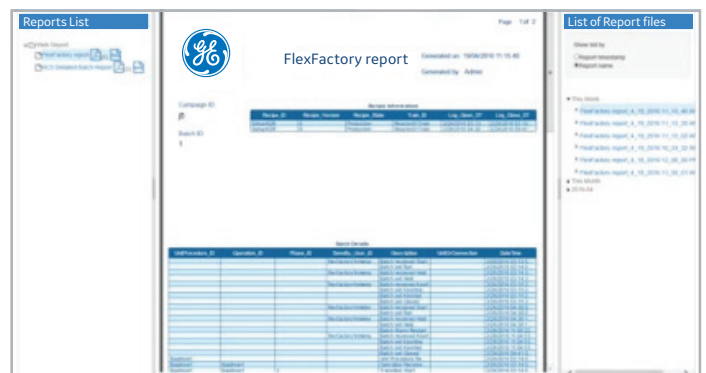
Reports List

Web Report
FlexFactory report
KCS Detailed Batch Report

Page 1 of 2

FlexFactory report

Generated on: 19/06/2016 11:15:40

Generated by: Admin

Campaign ID

Batch ID

1

Recipe Information

| Recipe_ID | Recipe_Version | Recipe_State | Train_ID | Log_Upon_DT | Log_Close_DT |
|---|---|---|---|---|---|
| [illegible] | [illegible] | Production | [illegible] | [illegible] | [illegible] |
| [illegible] | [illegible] | Production | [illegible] | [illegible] | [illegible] |

Batch Details

| UnitProcedure_ID | Operation_ID | Phase_ID | Standby_User_ID | Description | UnitOrConnection | DateTime |
|---|---|---|---|---|---|---|
| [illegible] | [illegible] | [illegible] | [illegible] | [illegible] | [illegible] | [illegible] |

List of Report files

Show list by
Report timestamp
Report name

This Week
FlexFactory report_4_16_2016 11_10_40
FlexFactory report_4_16_2016 11_15_20
FlexFactory report_4_16_2016 11_12_40
FlexFactory report_4_16_2016 10_24_20
FlexFactory report_4_16_2016 12_06_30
FlexFactory report_4_16_2016 11_00_01
This Month
2016-04